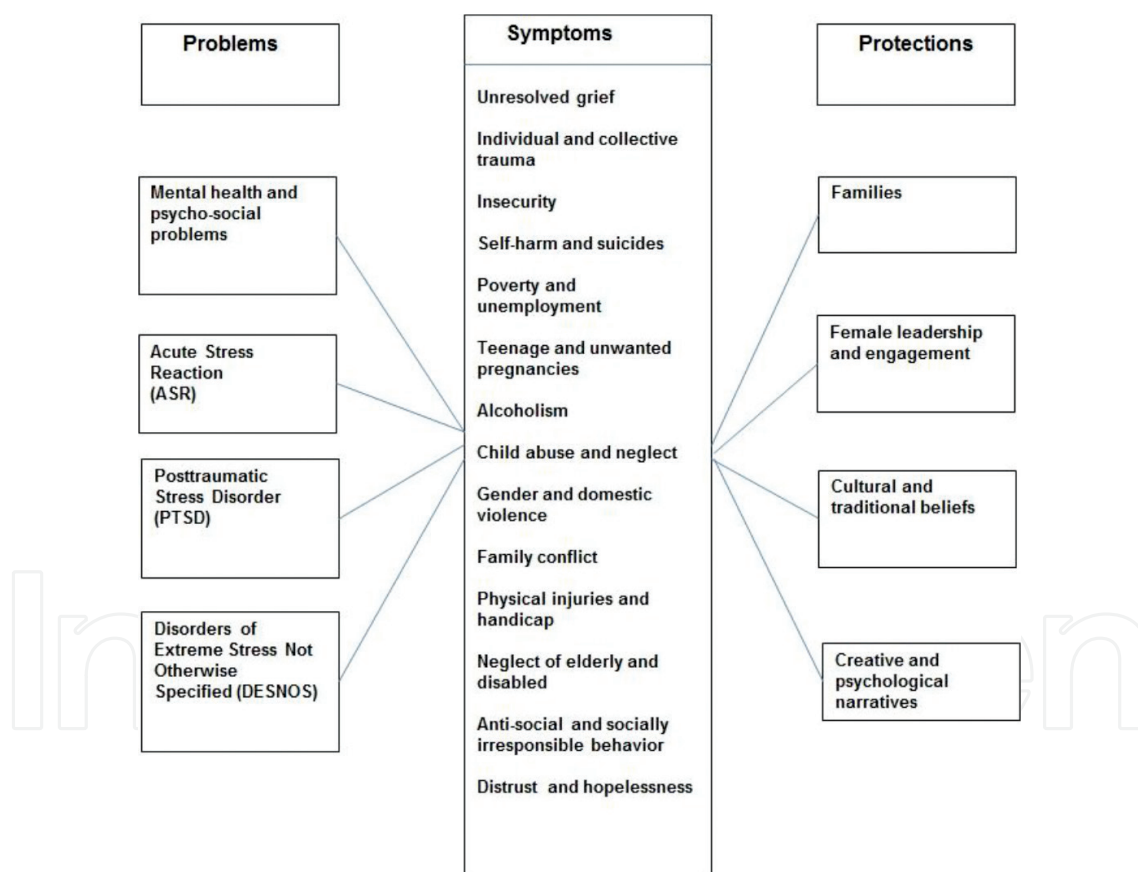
Problems

Mental health and psycho-social problems

Acute Stress Reaction (ASR)

Posttraumatic Stress Disorder (PTSD)

Disorders of Extreme Stress Not Otherwise Specified (DESNOS)

Symptoms

Unresolved grief

Individual and collective trauma

Insecurity

Self-harm and suicides

Poverty and unemployment

Teenage and unwanted pregnancies

Alcoholism

Child abuse and neglect

Gender and domestic violence

Family conflict

Physical injuries and handicap

Neglect of elderly and disabled

Anti-social and socially irresponsible behavior

Distrust and hopelessness

Protections

Families

Female leadership and engagement

Cultural and traditional beliefs

Creative and psychological narratives